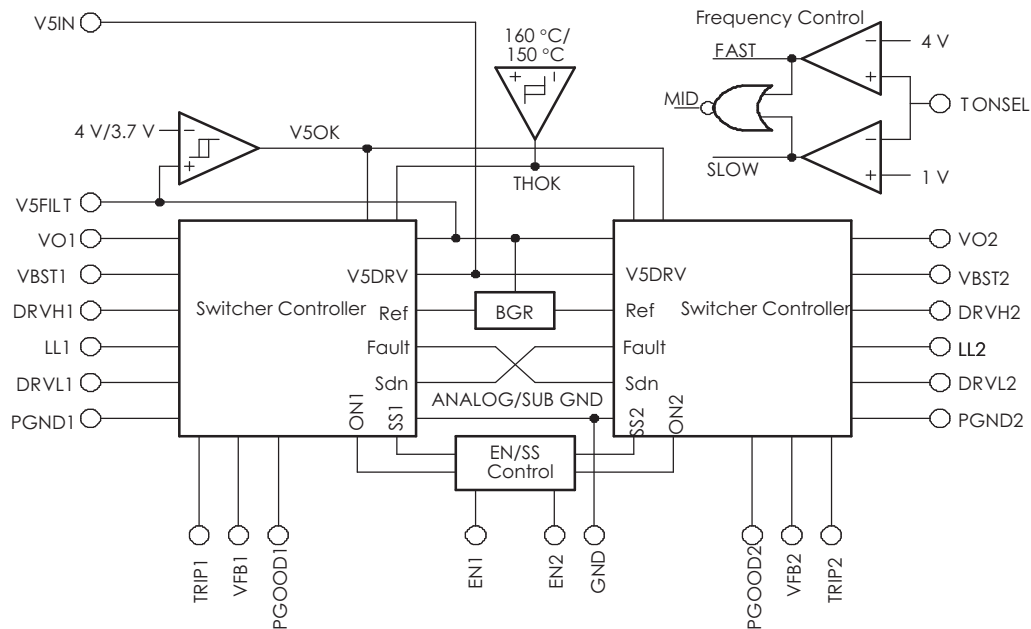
V5IN

160 °C/
150 °C

Frequency Control

FAST

4 V

MID

TONSEL

SLOW

1 V

4 V/3.7 V

V5OK

THOK

V5FILT

VO1

VBST1

DRVH1

LL1

DRVL1

PGND1

Switcher Controller

V5DRV

Ref

Fault

Sdn

ON1

SS1

BGR

ANALOG/SUB GND

V5DRV

Ref

Fault

Sdn

SS2

ON2

Switcher Controller

VO2

VBST2

DRVH2

LL2

DRVL2

PGND2

EN/SS
Control

TRIP1

VFB1

PGOOD1

EN1

EN2

GND

PGOOD2

VFB2

TRIP2